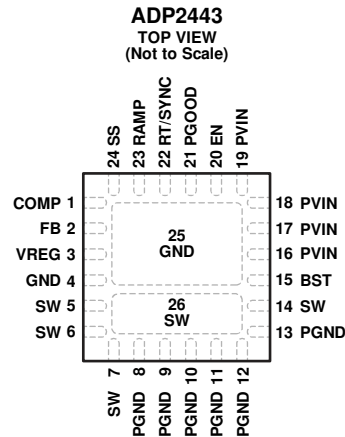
ADP2443
TOP VIEW
(Not to Scale)

24 SS
23 RAMP
22 RT/SYNC
21 PGOOD
20 EN
19 PVIN

COMP 1
FB 2
VREG 3
GND 4
SW 5
SW 6

25
GND

26
SW

18 PVIN
17 PVIN
16 PVIN
15 BST
14 SW
13 PGND

SW 7
PGND 8
PGND 9
PGND 10
PGND 11
PGND 12